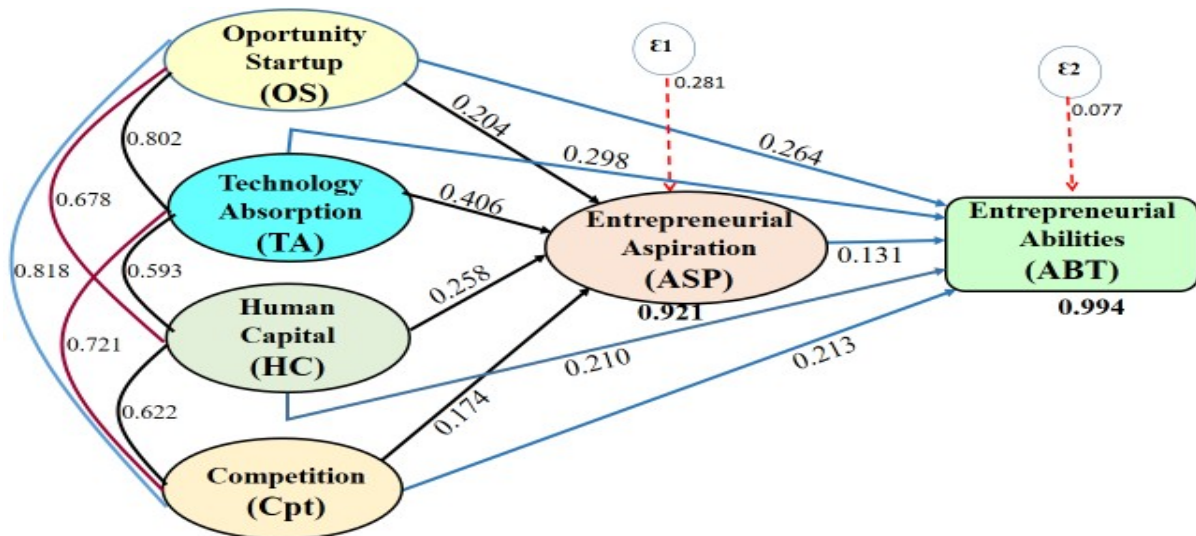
Oportunity Startup (OS)

ε1

0.281

ε2

0.077

0.802

0.204

0.298

0.264

0.678

Technology Absorption (TA)

0.406

Entrepreneurial Aspiration (ASP)

0.131

Entrepreneurial Abilities (ABT)

0.818

0.593

Human Capital (HC)

0.258

0.921

0.994

0.721

0.210

0.213

0.622

0.174

Competition (Cpt)